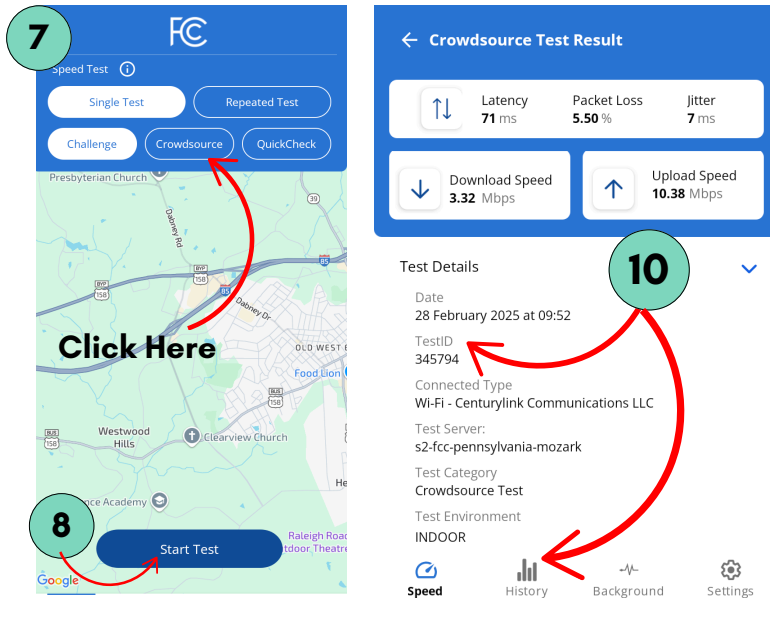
7

FCC

Speed Test

Single Test

Repeated Test

Challenge

Crowdsource

QuickCheck

Presbyterian Church

Dabney Rd

39

BYP 158

85

BYP 158

Dabney Dr

Click Here

OLD WEST E

Food Lion

BUS 158

Westwood Hills

Clearview Church

BUS 158

nce Academy

He

8

Start Test

Raleigh Road

tdoor Theatre

Google

Crowdsource Test Result

Latency
71 ms

Packet Loss
5.50 %

Jitter
7 ms

Download Speed
3.32 Mbps

Upload Speed
10.38 Mbps

10

Test Details

Date
28 February 2025 at 09:52

TestID
345794

Connected Type
Wi-Fi - Centurylink Communications LLC

Test Server:
s2-fcc-pennsylvania-mozark

Test Category
Crowdsource Test

Test Environment
INDOOR

Speed

History

Background

Settings